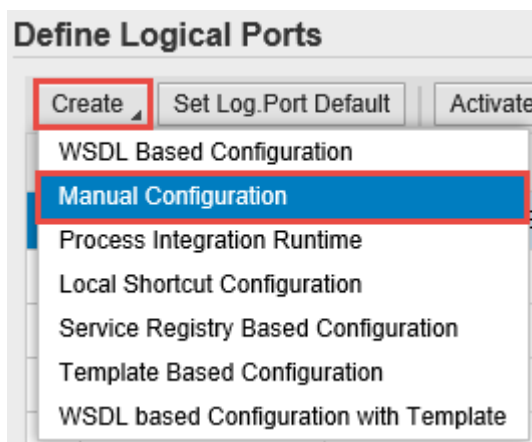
Define Logical Ports

Create

Set Log.Port Default

Activate

WSDL Based Configuration

Manual Configuration

Process Integration Runtime

Local Shortcut Configuration

Service Registry Based Configuration

Template Based Configuration

WSDL based Configuration with Template